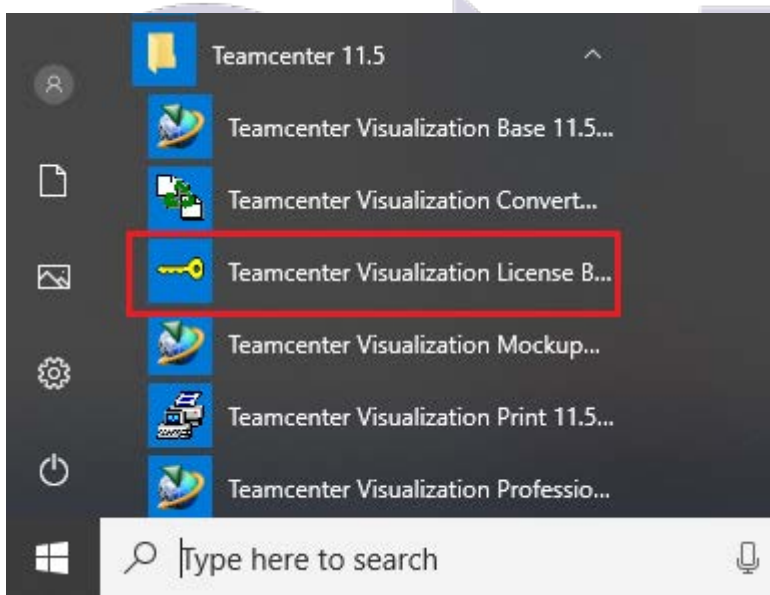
Teamcenter 11.5

Teamcenter Visualization Base 11.5...

Teamcenter Visualization Convert...

Teamcenter Visualization License B...

Teamcenter Visualization Mockup...

Teamcenter Visualization Print 11.5...

Teamcenter Visualization Professio...

Type here to search